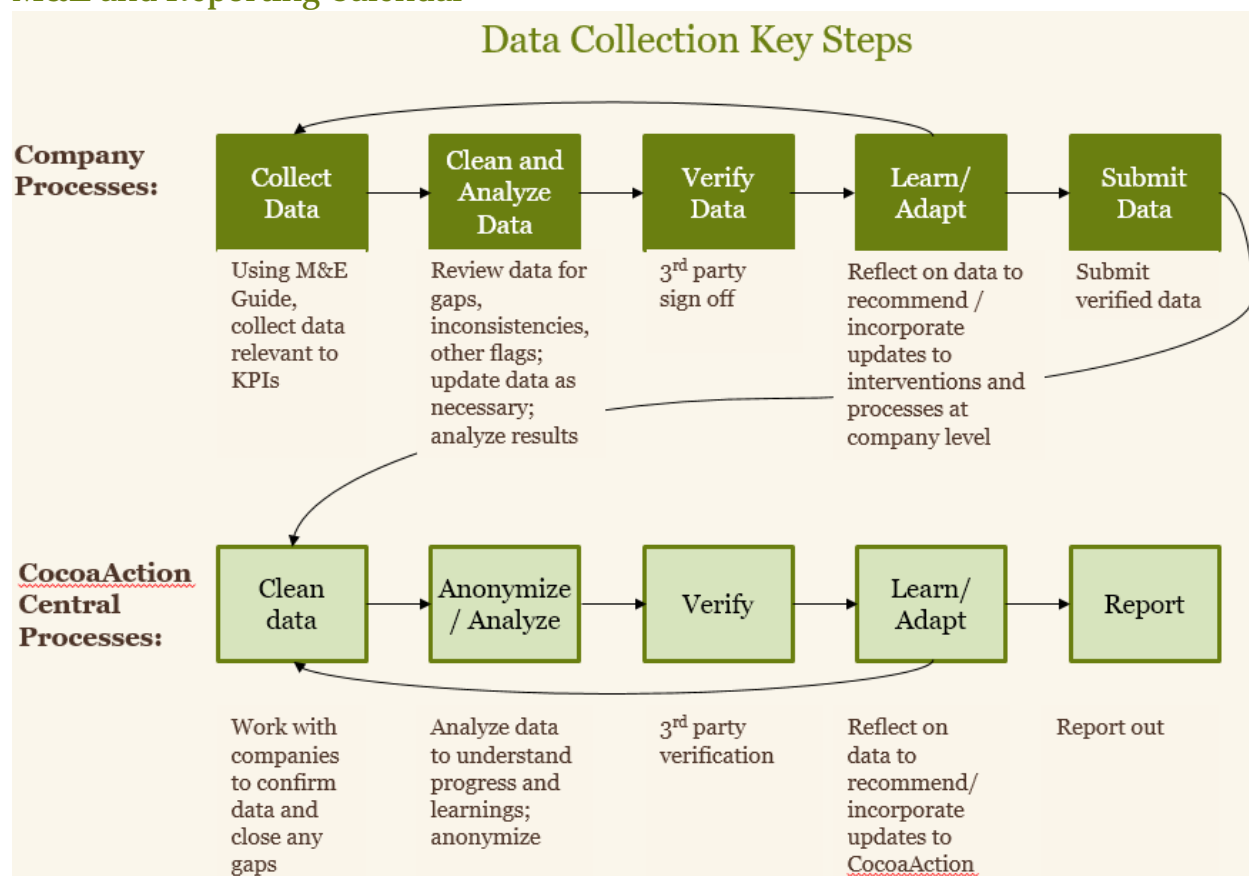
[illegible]

Data Collection Key Steps

Company Processes:

Collect Data

Using M&E Guide, collect data relevant to KPIs

Clean and Analyze Data

Review data for gaps, inconsistencies, other flags; update data as necessary; analyze results

Verify Data

3$^{rd}$ party sign off

Learn/ Adapt

Reflect on data to recommend / incorporate updates to interventions and processes at company level

Submit Data

Submit verified data

CocoaAction Central Processes:

Clean data

Work with companies to confirm data and close any gaps

Anonymize / Analyze

Analyze data to understand progress and learnings; anonymize

Verify

3$^{rd}$ party verification

Learn/ Adapt

Reflect on data to recommend/ incorporate updates to CocoaAction

Report

Report out